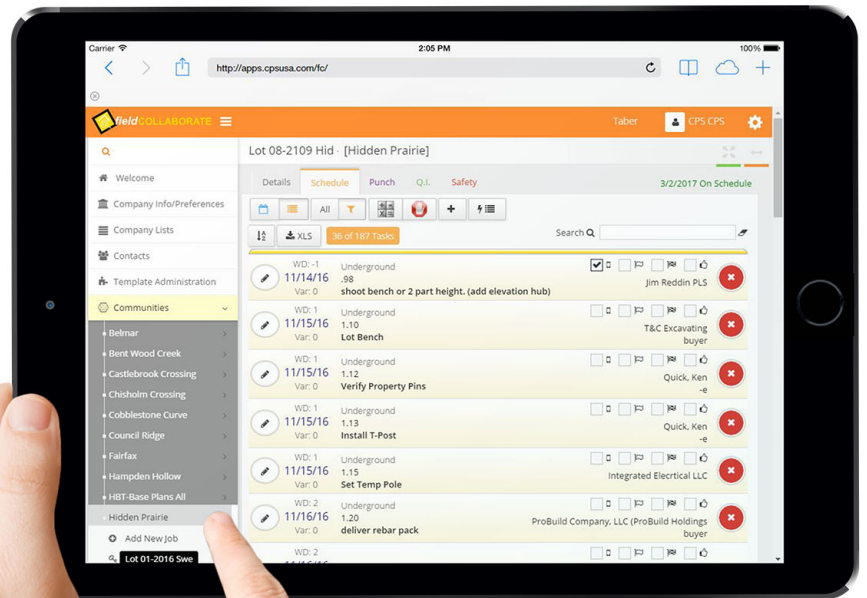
Carrier 2:05 PM 100%

http://apps.cpsusa.com/fc/

fieldCOLLABORATE

Taber CPS CPS

Welcome
Company Info/Preferences
Company Lists
Contacts
Template Administration
Communities
Belmar
Bent Wood Creek
Castlebrook Crossing
Chisholm Crossing
Cobblestone Curve
Council Ridge
Fairfax
Hampden Hollow
HBT-Base Plans All
Hidden Prairie
Add New Job
Lot 01-2016 Swe

Lot 08-2109 Hid - [Hidden Prairie]

Details Schedule Punch Q.I. Safety

3/2/2017 On Schedule

All

XLS 36 of 187 Tasks

Search

WD: -1
11/14/16
Var: 0
Underground
.98
shoot bench or 2 part height. (add elevation hub)
Jim Reddin PLS

WD: 1
11/15/16
Var: 0
Underground
1.10
Lot Bench
T&C Excavating buyer

WD: 1
11/15/16
Var: 0
Underground
1.12
Verify Property Pins
Quick, Ken -e

WD: 1
11/15/16
Var: 0
Underground
1.13
Install T-Post
Quick, Ken -e

WD: 1
11/15/16
Var: 0
Underground
1.15
Set Temp Pole
Integrated Elecrtical LLC

WD: 2
11/16/16
Var: 0
Underground
1.20
deliver rebar pack
ProBuild Company, LLC (ProBuild Holdings buyer

WD: 2